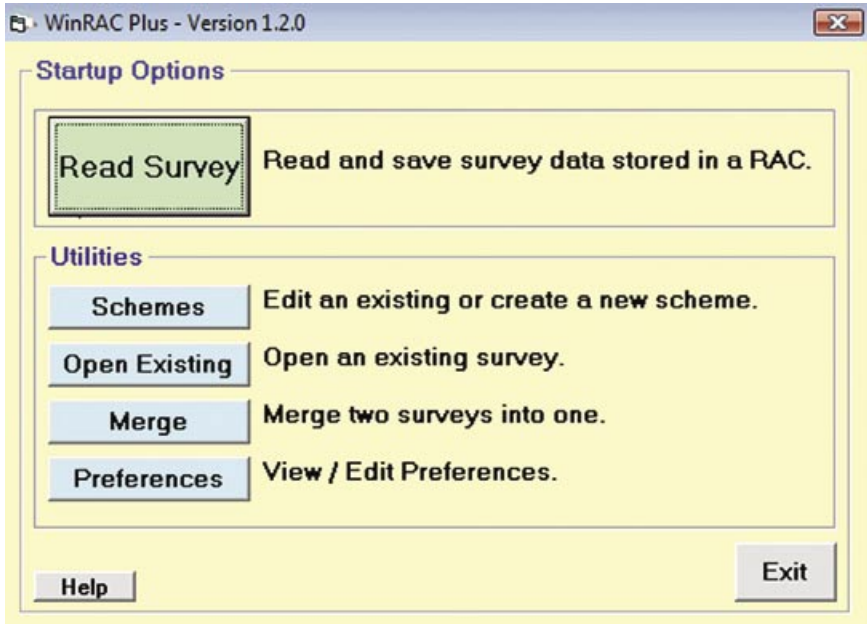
WinRAC Plus - Version 1.2.0

Startup Options

Read Survey Read and save survey data stored in a RAC.

Utilities

Schemes Edit an existing or create a new scheme.

Open Existing Open an existing survey.

Merge Merge two surveys into one.

Preferences View / Edit Preferences.

Help

Exit